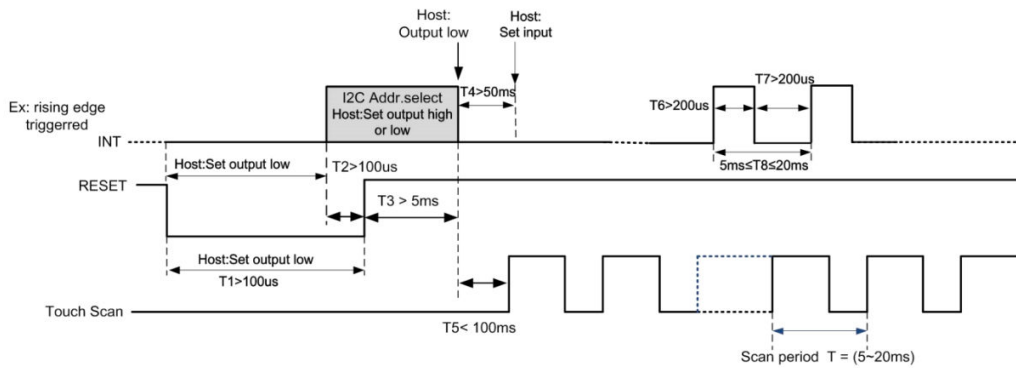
Host: Output low

Host: Set input

Ex: rising edge triggerred

INT

I2C Addr.select Host:Set output high or low

T4>50ms

T6>200us

T7>200us

5ms≤T8≤20ms

Host:Set output low

T2>100us

RESET

T3 > 5ms

Host:Set output low

T1>100us

Touch Scan

T5< 100ms

Scan period T = (5~20ms)